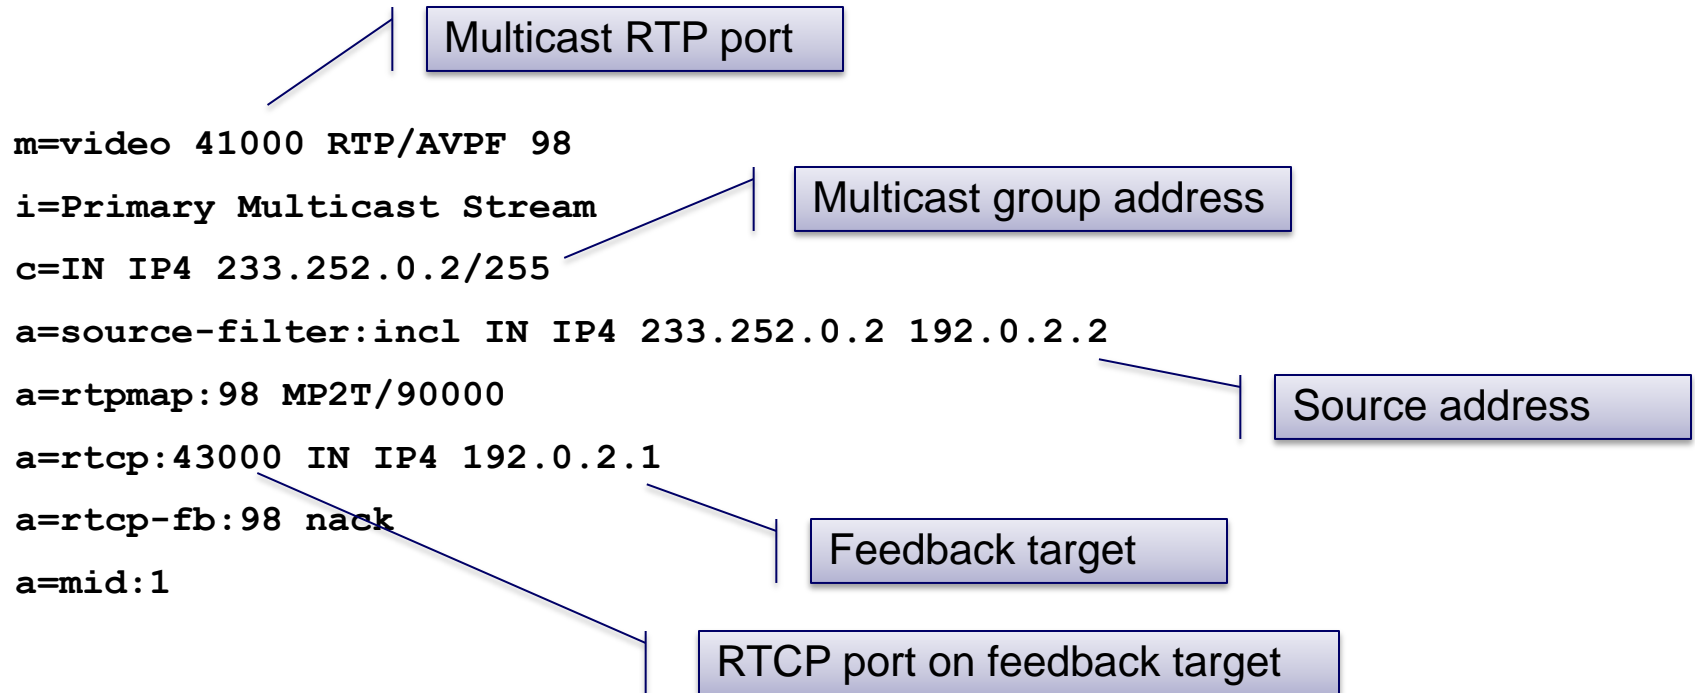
Multicast RTP port

m=video 41000 RTP/AVPF 98
i=Primary Multicast Stream
c=IN IP4 233.252.0.2/255
a=source-filter:incl IN IP4 233.252.0.2 192.0.2.2
a=rtpmap:98 MP2T/90000
a=rtcp:43000 IN IP4 192.0.2.1
a=rtcp-fb:98 nack
a=mid:1

Multicast group address

Source address

Feedback target

RTCP port on feedback target